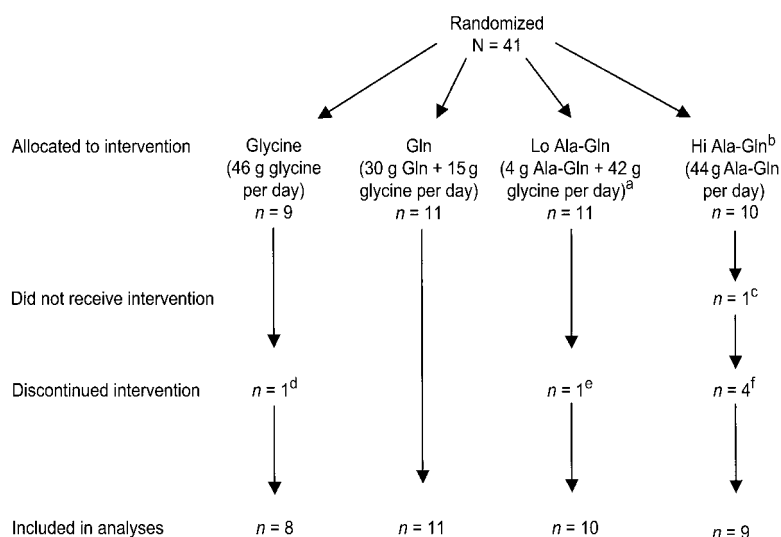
Randomized
N = 41

Allocated to intervention

Glycine (46 g glycine per day) $n = 9$

Gln (30 g Gln + 15 g glycine per day) $n = 11$

Lo Ala-Gln (4 g Ala-Gln + 42 g glycine per day)$^a$ $n = 11$

Hi Ala-Gln$^b$ (44 g Ala-Gln per day) $n = 10$

Did not receive intervention

$n = 1^c$

Discontinued intervention

$n = 1^d$

$n = 1^e$

$n = 4^f$

Included in analyses

$n = 8$

$n = 11$

$n = 10$

$n = 9$